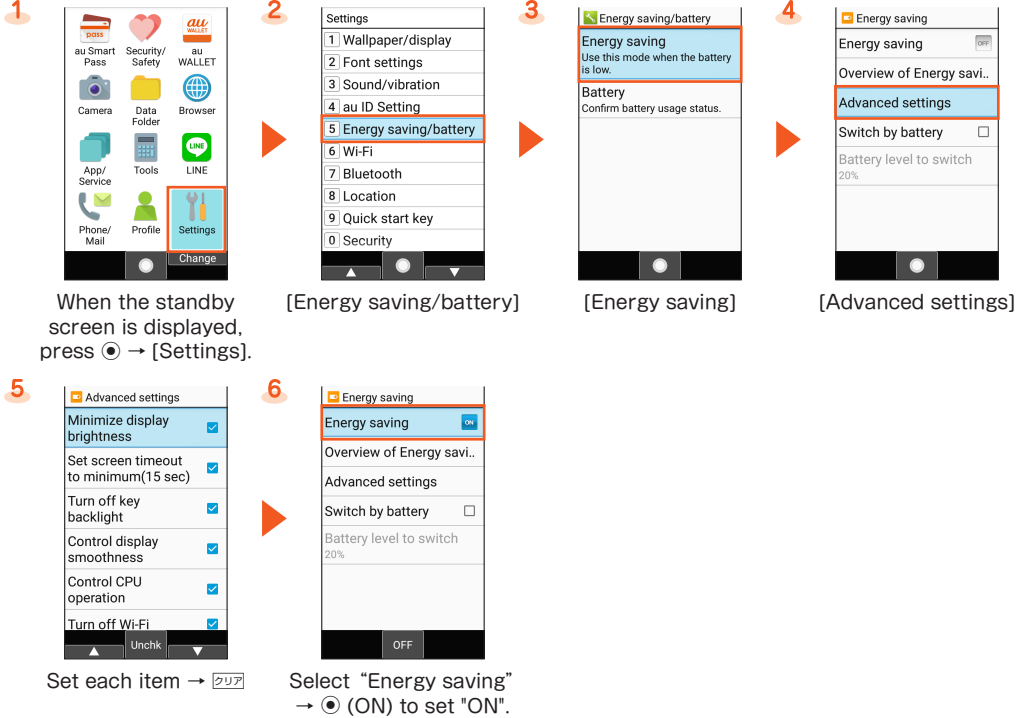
1

pass
au Smart Pass
Security/ Safety
au WALLET
au WALLET
Camera
Data Folder
Browser
App/ Service
Tools
LINE
LINE
Phone/ Mail
Profile
Settings
Change

When the standby screen is displayed, press ◉ → [Settings].

2

Settings
1 Wallpaper/display
2 Font settings
3 Sound/vibration
4 au ID Setting
5 Energy saving/battery
6 Wi-Fi
7 Bluetooth
8 Location
9 Quick start key
0 Security

[Energy saving/battery]

3

Energy saving/battery
Energy saving
Use this mode when the battery is low.
Battery
Confirm battery usage status.

[Energy saving]

4

Energy saving
Energy saving OFF
Overview of Energy savi..
Advanced settings
Switch by battery
Battery level to switch
20%

[Advanced settings]

5

Advanced settings
Minimize display brightness
Set screen timeout to minimum(15 sec)
Turn off key backlight
Control display smoothness
Control CPU operation
Turn off Wi-Fi
Unchk

Set each item → クリア

6

Energy saving
Energy saving ON
Overview of Energy savi..
Advanced settings
Switch by battery
Battery level to switch
20%
OFF

Select “Energy saving” → ◉ (ON) to set "ON".